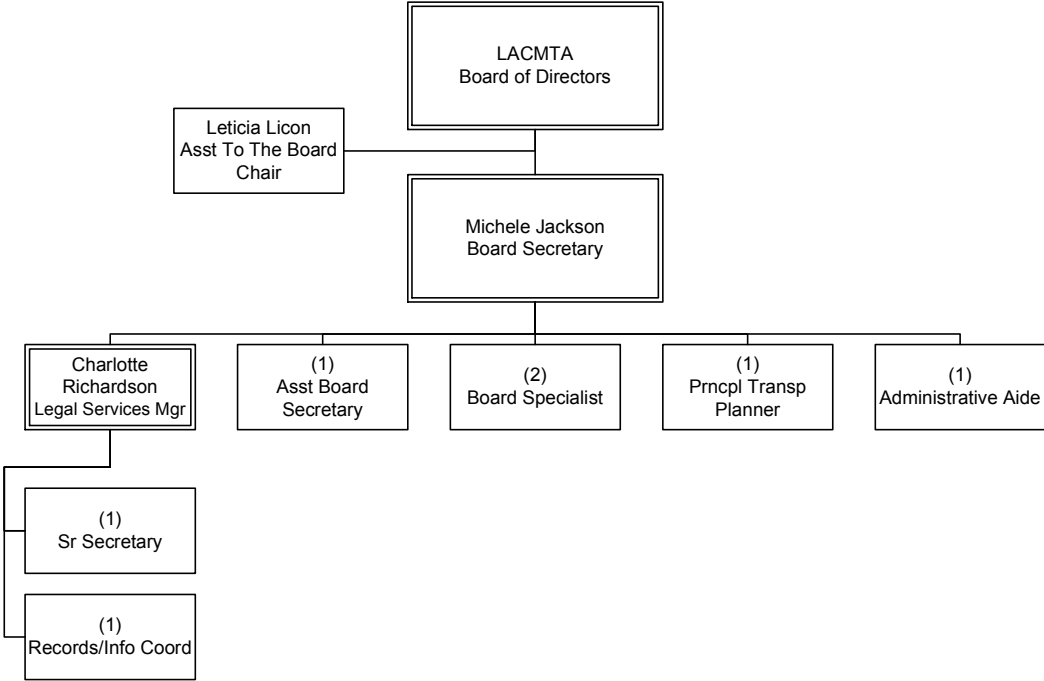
LACMTA
Board of Directors

Leticia Licon
Asst To The Board Chair

Michele Jackson
Board Secretary

Charlotte Richardson
Legal Services Mgr

(1)
Asst Board Secretary

(2)
Board Specialist

(1)
Prncpl Transp Planner

(1)
Administrative Aide

(1)
Sr Secretary

(1)
Records/Info Coord